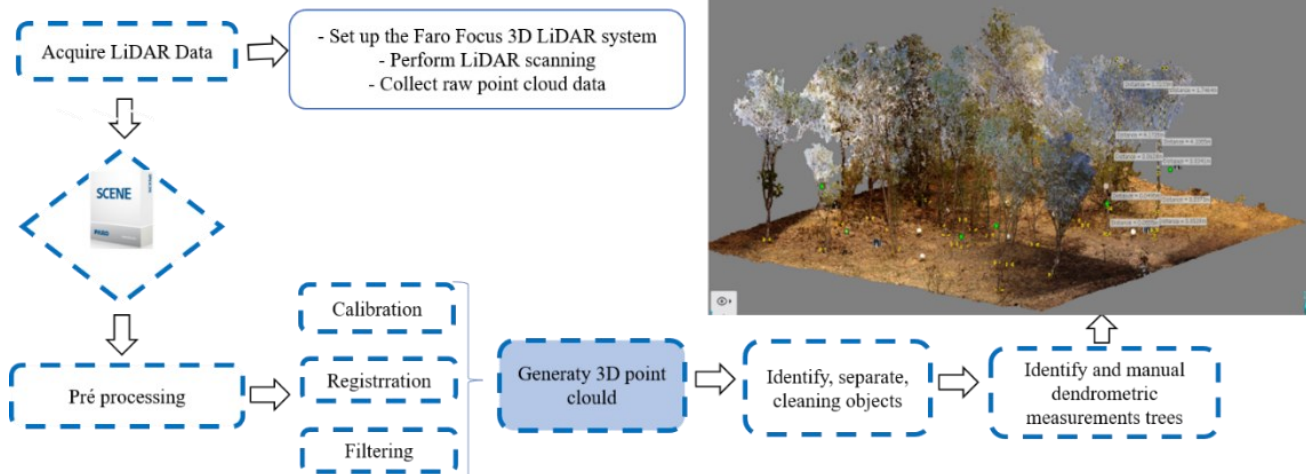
Acquire LiDAR Data

- Set up the Faro Focus 3D LiDAR system
- Perform LiDAR scanning
- Collect raw point cloud data

SCENE

FARO

Pré processing

Calibration

Registrration

Filtering

Generaty 3D point cloud

Identify, separate, cleaning objects

Identify and manual dendrometric measurements trees